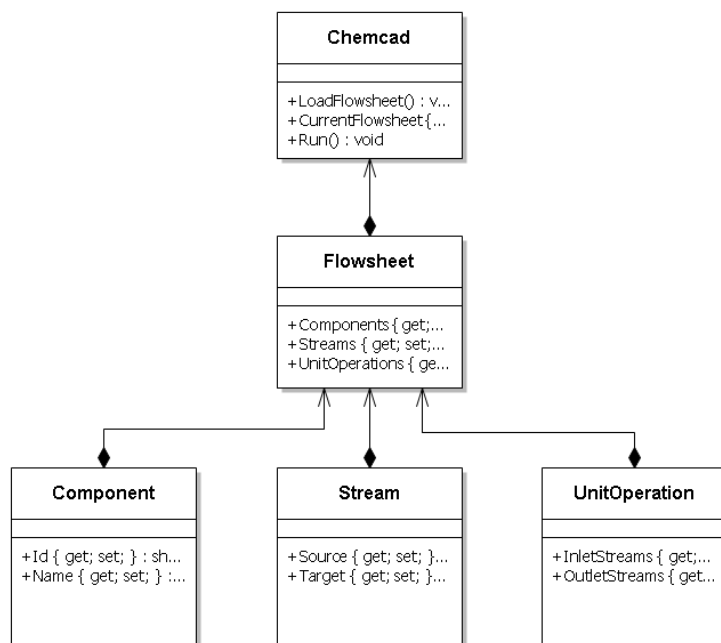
Chemcad

+LoadFlowsheet() : v...
+CurrentFlowsheet{...
+Run() : void

Flowsheet

+Components{ get;...
+Streams { get; set;...
+UnitOperations { ge...

Component

+Id { get; set; } : sh...
+Name { get; set; } :...

Stream

+Source { get; set; }...
+Target { get; set; }...

UnitOperation

+InletStreams { get;...
+OutletStreams { get...